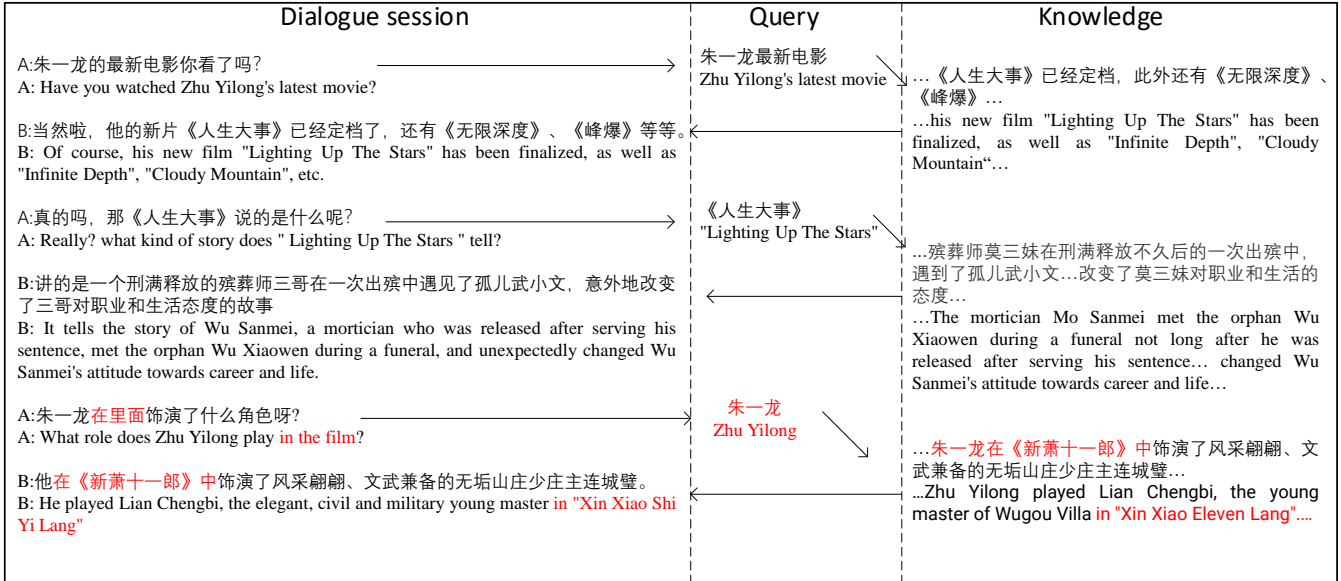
| Dialogue session | Query | Knowledge |
|---|---|---|
| A:朱一龙的最新电影你看了吗？<br>A: Have you watched Zhu Yilong's latest movie? | 朱一龙最新电影<br>Zhu Yilong's latest movie | …《人生大事》已经定档，此外还有《无限深度》、《峰爆》…<br>…his new film "Lighting Up The Stars" has been finalized, as well as "Infinite Depth", "Cloudy Mountain"… |
| B:当然啦，他的新片《人生大事》已经定档了，还有《无限深度》、《峰爆》等等。<br>B: Of course, his new film "Lighting Up The Stars" has been finalized, as well as "Infinite Depth", "Cloudy Mountain", etc. | | |
| A:真的吗，那《人生大事》说的是什么呢？<br>A: Really? what kind of story does " Lighting Up The Stars " tell? | 《人生大事》<br>"Lighting Up The Stars" | …殡葬师莫三妹在刑满释放不久后的一次出殡中，遇到了孤儿武小文…改变了莫三妹对职业和生活的态度…<br>…The mortician Mo Sanmei met the orphan Wu Xiaowen during a funeral not long after he was released after serving his sentence… changed Wu Sanmei's attitude towards career and life… |
| B:讲的是一个刑满释放的殡葬师三哥在一次出殡中遇见了孤儿武小文，意外地改变了三哥对职业和生活态度的故事<br>B: It tells the story of Wu Sanmei, a mortician who was released after serving his sentence, met the orphan Wu Xiaowen during a funeral, and unexpectedly changed Wu Sanmei's attitude towards career and life. | | |
| A:朱一龙在里面饰演了什么角色呀？<br>A: What role does Zhu Yilong play in the film? | 朱一龙<br>Zhu Yilong | …朱一龙在《新萧十一郎》中饰演了风采翩翩、文武兼备的无垢山庄少庄主连城璧…<br>…Zhu Yilong played Lian Chengbi, the young master of Wugou Villa in "Xin Xiao Eleven Lang"…. |
| B:他在《新萧十一郎》中饰演了风采翩翩、文武兼备的无垢山庄少庄主连城璧。<br>B: He played Lian Chengbi, the elegant, civil and military young master in "Xin Xiao Shi Yi Lang" | | |